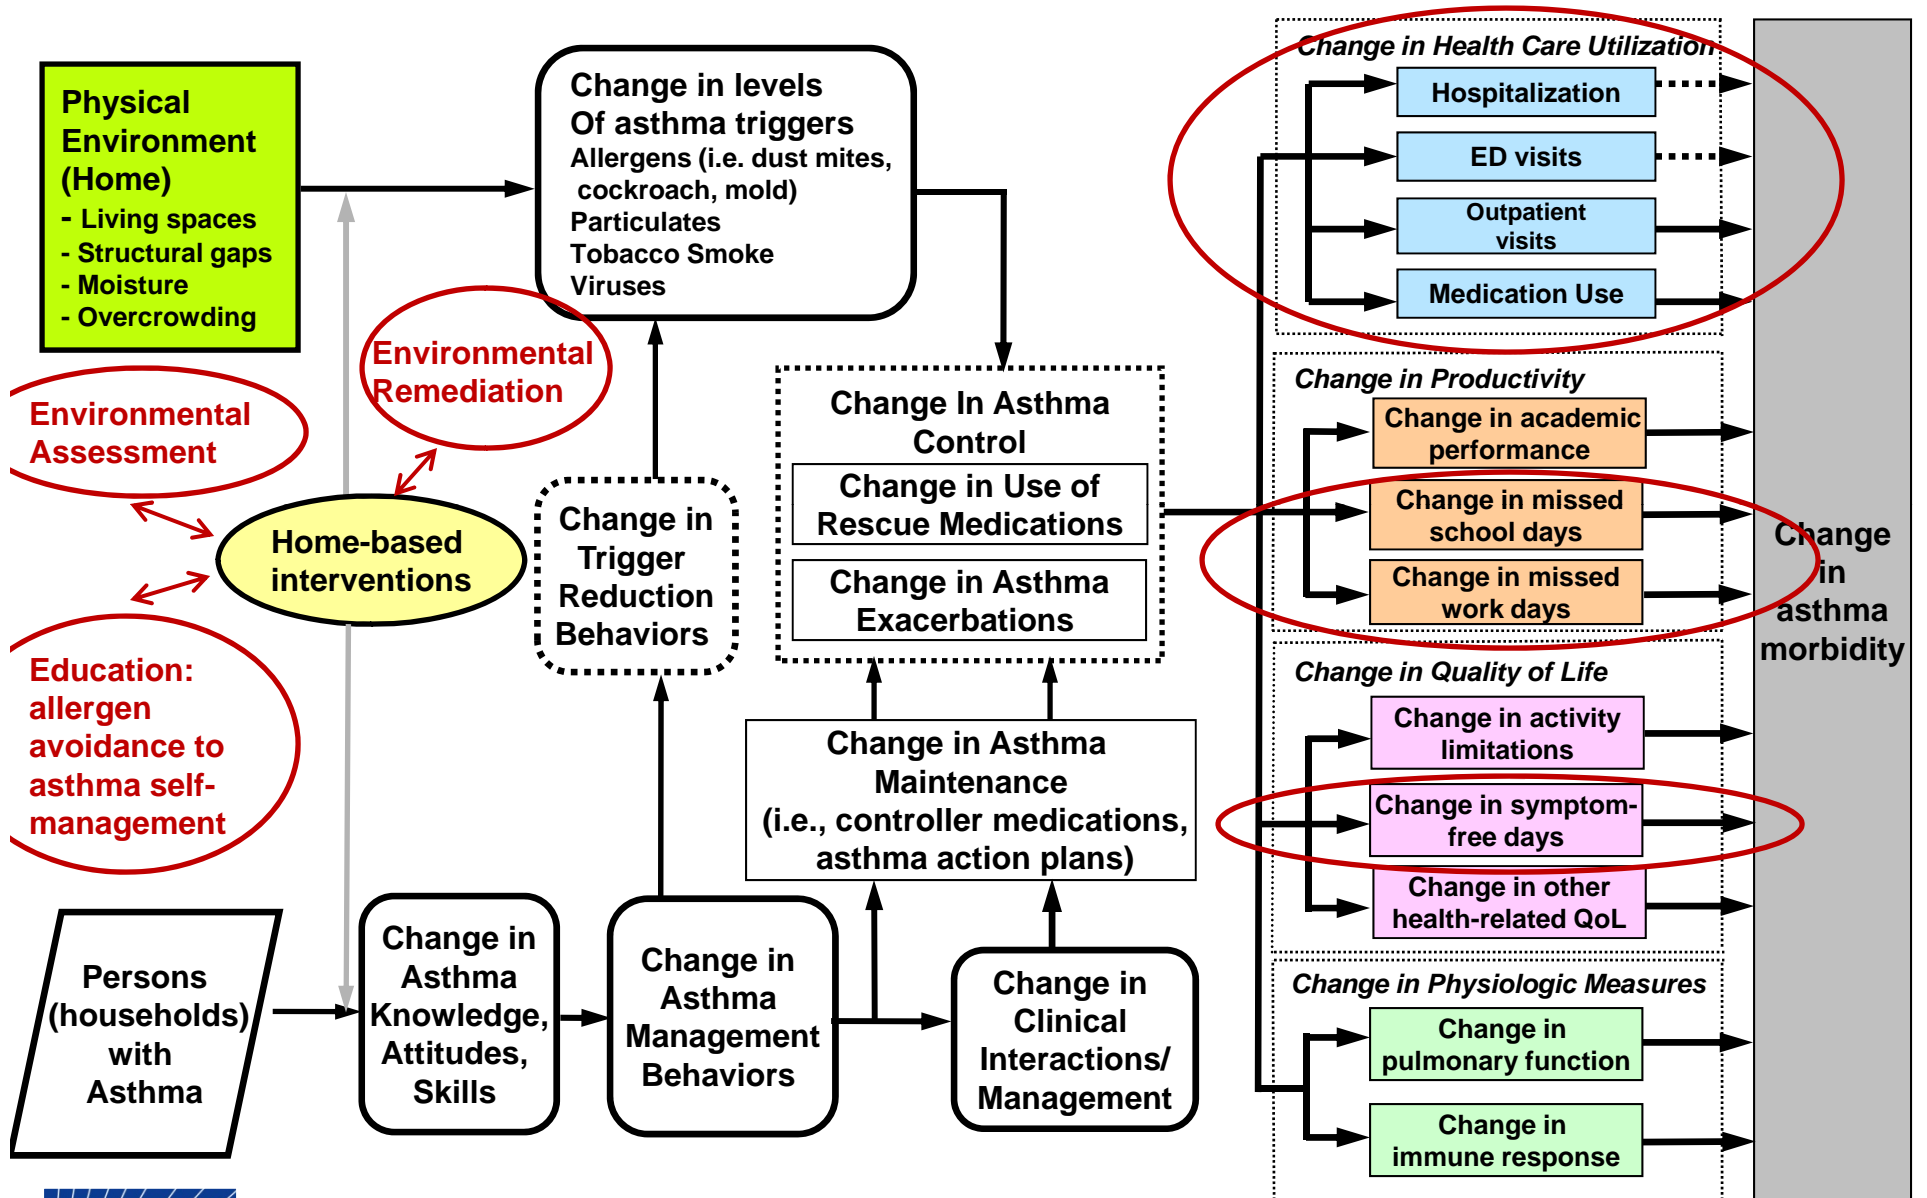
Physical Environment (Home)
- Living spaces
- Structural gaps
- Moisture
- Overcrowding

Change in levels Of asthma triggers
Allergens (i.e. dust mites, cockroach, mold)
Particulates
Tobacco Smoke
Viruses

Environmental Remediation

Environmental Assessment

Home-based interventions

Education: allergen avoidance to asthma self-management

Change in Trigger Reduction Behaviors

Change In Asthma Control

Change in Use of Rescue Medications

Change in Asthma Exacerbations

Change in Asthma Maintenance (i.e., controller medications, asthma action plans)

Persons (households) with Asthma

Change in Asthma Knowledge, Attitudes, Skills

Change in Asthma Management Behaviors

Change in Clinical Interactions/ Management

Change in Health Care Utilization
Hospitalization
ED visits
Outpatient visits
Medication Use

Change in Productivity
Change in academic performance
Change in missed school days
Change in missed work days

Change in Quality of Life
Change in activity limitations
Change in symptom-free days
Change in other health-related QoL

Change in Physiologic Measures
Change in pulmonary function
Change in immune response

Change in asthma morbidity